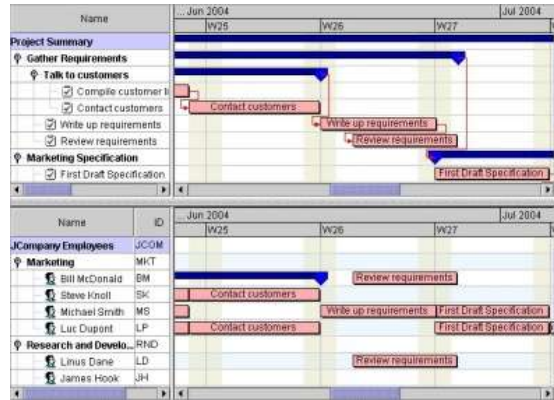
Name

Jun 2004 | Jul 2004
W25 | W26 | W27

Project Summary
Gather Requirements
Talk to customers
Compile customer li
Contact customers
Write up requirements
Review requirements
Marketing Specification
First Draft Specification

Contact customers
Write up requirements
Review requirements
First Draft Specification

| Name | ID |
|---|---|
| JCompany Employees | JCOM |
| Marketing | MKT |
| Bill McDonald | BM |
| Steve Knoll | SK |
| Michael Smith | MS |
| Luc Dupont | LP |
| Research and Develo... | RND |
| Linus Dane | LD |
| James Hook | JH |

Jun 2004 | Jul 2004
W25 | W26 | W27

Review requirements
Contact customers
Write up requirements
First Draft Specification
Contact customers
First Draft Specification
Review requirements